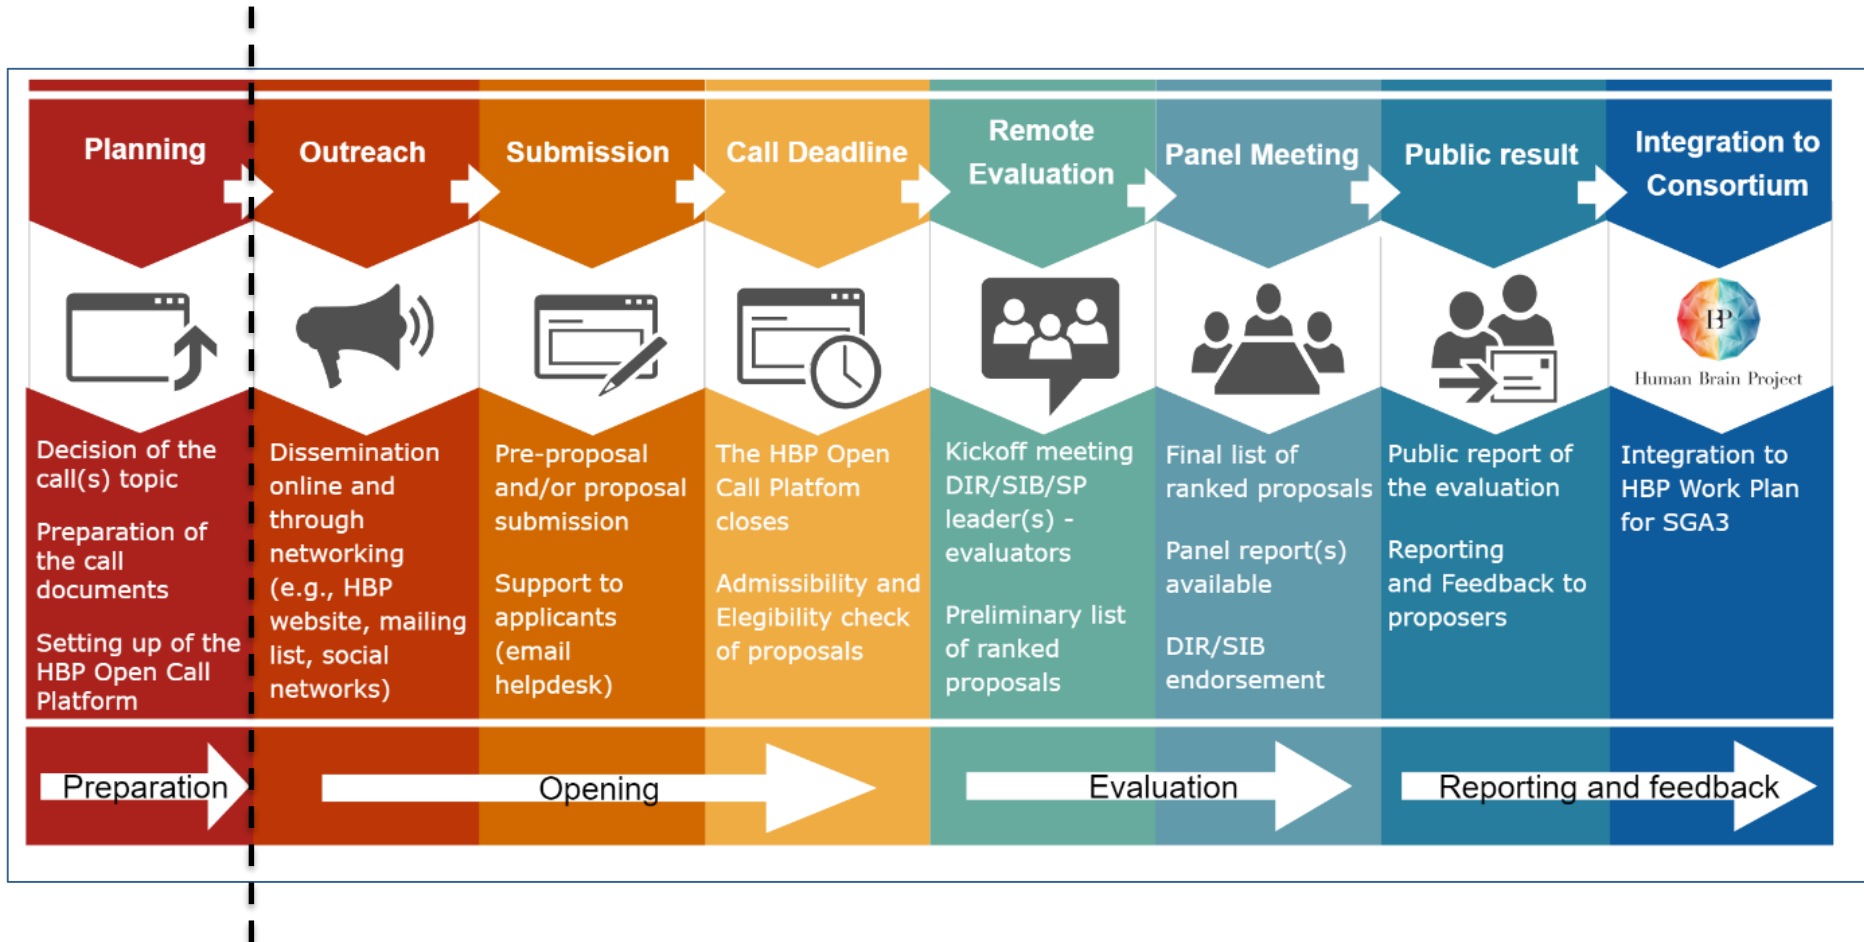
Planning

Decision of the call(s) topic

Preparation of the call documents

Setting up of the HBP Open Call Platform

Outreach

Dissemination online and through networking (e.g., HBP website, mailing list, social networks)

Submission

Pre-proposal and/or proposal submission

Support to applicants (email helpdesk)

Call Deadline

The HBP Open Call Platfom closes

Admissibility and Elegibility check of proposals

Remote Evaluation

Kickoff meeting DIR/SIB/SP leader(s) - evaluators

Preliminary list of ranked proposals

Panel Meeting

Final list of ranked proposals

Panel report(s) available

DIR/SIB endorsement

Public result

Public report of the evaluation

Reporting and Feedback to proposers

Integration to Consortium

HP Human Brain Project

Integration to HBP Work Plan for SGA3

Preparation

Opening

Evaluation

Reporting and feedback